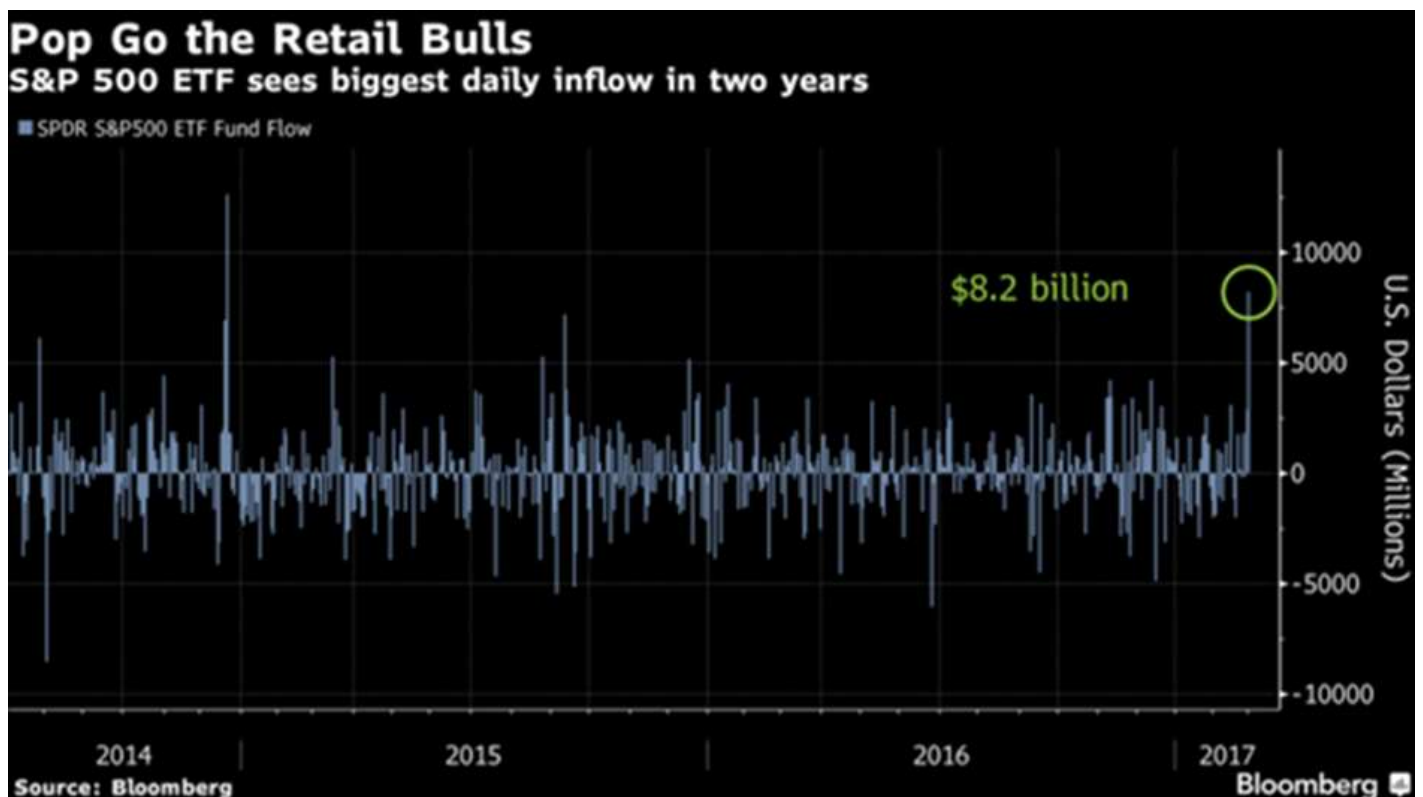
Pop Go the Retail Bulls
S&P 500 ETF sees biggest daily inflow in two years

SPDR S&P500 ETF Fund Flow

$8.2 billion

10000
5000
0
-5000
-10000

U.S. Dollars (Millions)

2014
2015
2016
2017

Source: Bloomberg
Bloomberg